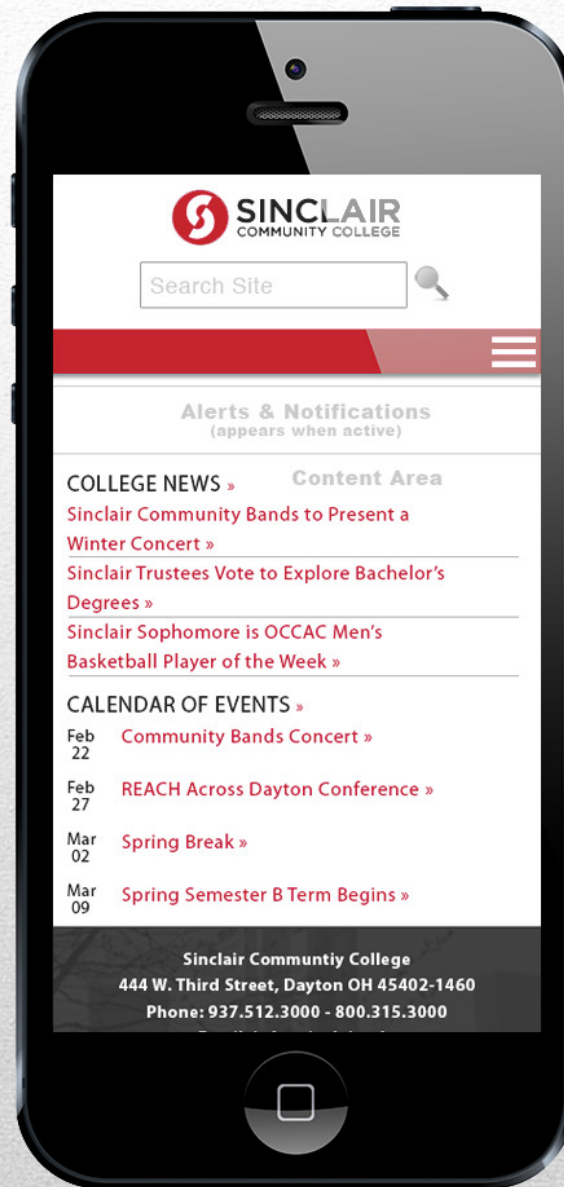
SINCLAIR
COMMUNITY COLLEGE

Search Site

Alerts & Notifications
(appears when active)

COLLEGE NEWS »

Content Area

Sinclair Community Bands to Present a Winter Concert »

Sinclair Trustees Vote to Explore Bachelor's Degrees »

Sinclair Sophomore is OCCAC Men's Basketball Player of the Week »

CALENDAR OF EVENTS »

Feb 22 Community Bands Concert »

Feb 27 REACH Across Dayton Conference »

Mar 02 Spring Break »

Mar 09 Spring Semester B Term Begins »

Sinclair Communtiy College
444 W. Third Street, Dayton OH 45402-1460
Phone: 937.512.3000 - 800.315.3000
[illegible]